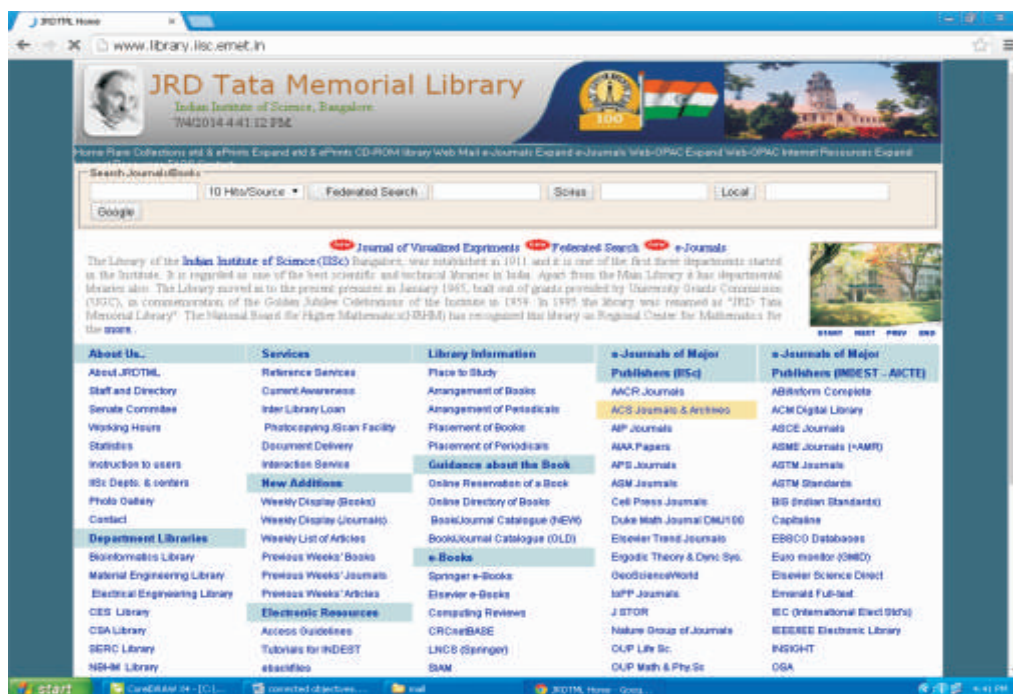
JRDTML Home

www.library.iisc.ernet.in

JRD Tata Memorial Library
Indian Institute of Science, Bangalore
7/4/2014 4:41:12 PM

100

Home Rare Collections etd & ePrints Expand etd & ePrints CD-ROM library Web Mail e-Journals Expand e-Journals Web-OPAC Expand Web-OPAC Internet Resources Expand Internet Resources FAQS Contacts

Search Journals/Books
10 Hits/Source Federated Search Scirus Local
Google

New Journal of Visualized Experiments New Federated Search New e-Journals

The Library of the Indian Institute of Science (IISc) Bangalore, was established in 1911 and it is one of the first three departments started in the Institute. It is regarded as one of the best scientific and technical libraries in India. Apart from the Main Library it has departmental libraries also. The Library moved in to the present premises in January 1965, built out of grants provided by University Grants Commission (UGC), in commemoration of the Golden Jubilee Celebrations of the Institute in 1959. In 1995 the library was renamed as "JRD Tata Memorial Library". The National Board for Higher Mathematics(NBHM) has recognized this library as Regional Centre for Mathematics for the more..

START NEXT PREV END

| About Us.. | Services | Library Information | e-Journals of Major Publishers (IISc) | e-Journals of Major Publishers (INDEST - AICTE) |
|---|---|---|---|---|
| About JRDTML | Reference Services | Place to Study | AACR Journals | ABI/Inform Complete |
| Staff and Directory | Current Awareness | Arrangement of Books | ACS Journals & Archives | ACM Digital Library |
| Senate Committee | Inter Library Loan | Arrangement of Periodicals | AIP Journals | ASCE Journals |
| Working Hours | Photocopying /Scan Facility | Placement of Books | AIAA Papers | ASME Journals (+AMR) |
| Statistics | Document Delivery | Placement of Periodicals | APS Journals | ASTM Journals |
| Instruction to users | Interaction Service | Guidance about the Book | ASM Journals | ASTM Standards |
| IISc Depts. & centers | New Additions | Online Reservation of a Book | Cell Press Journals | BIS (Indian Standards) |
| Photo Gallery | Weekly Display (Books) | Online Directory of Books | Duke Math Journal DMJ100 | Capitaline |
| Contact | Weekly Display (Journals) | Book/Journal Catalogue (NEW) | Elsevier Trend Journals | EBSCO Databases |
| Department Libraries | Weekly List of Articles | Book/Journal Catalogue (OLD) | Ergodic Theory & Dyna Sys. | Euro monitor (GMID) |
| Bioinformatics Library | Previous Weeks' Books | e-Books | GeoScienceWorld | Elsevier Science Direct |
| Material Engineering Library | Previous Weeks' Journals | Springer e-Books | IoPP Journals | Emerald Full-text |
| Electrical Engineering Library | Previous Weeks' Articles | Elsevier e-Books | JSTOR | IEC (International Elect Std's) |
| CES Library | Electronic Resources | Computing Reviews | Nature Group of Journals | IEEE/IEE Electronic Library |
| CSA Library | Access Guidelines | CRCnetBASE | OUP Life Sc. | INSIGHT |
| SERC Library | Tutorials for INDEST | LNCS (Springer) | OUP Math & Phy.Sc | OSA |
| NBHM Library | ebscohost | SIAM | | |

start CorelDRAW X4 - [C:\... corrected objectives... mail JRDTML Home - Goog... 4:41 PM